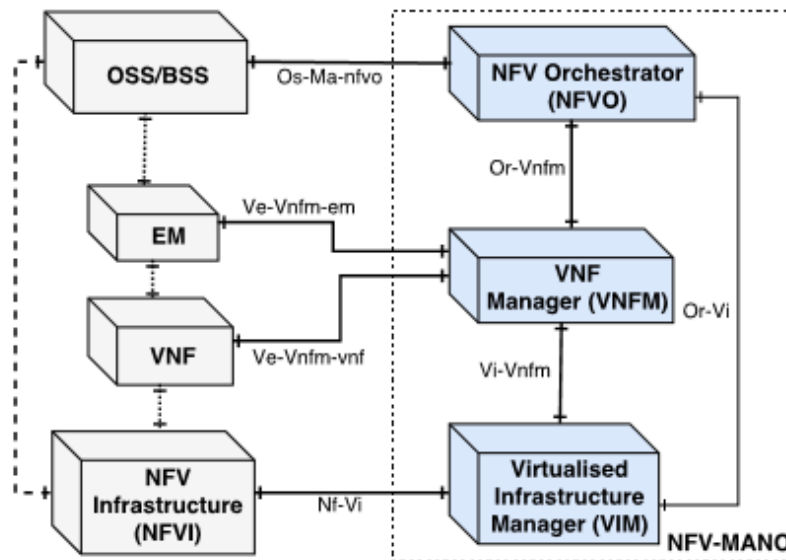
OSS/BSS

Os-Ma-nfvo

NFV Orchestrator (NFVO)

Or-Vnfm

EM

Ve-Vnfm-em

VNF Manager (VNFM)

Or-Vi

VNF

Ve-Vnfm-vnf

Vi-Vnfm

NFV Infrastructure (NFVI)

Nf-Vi

Virtualised Infrastructure Manager (VIM)

NFV-MANO